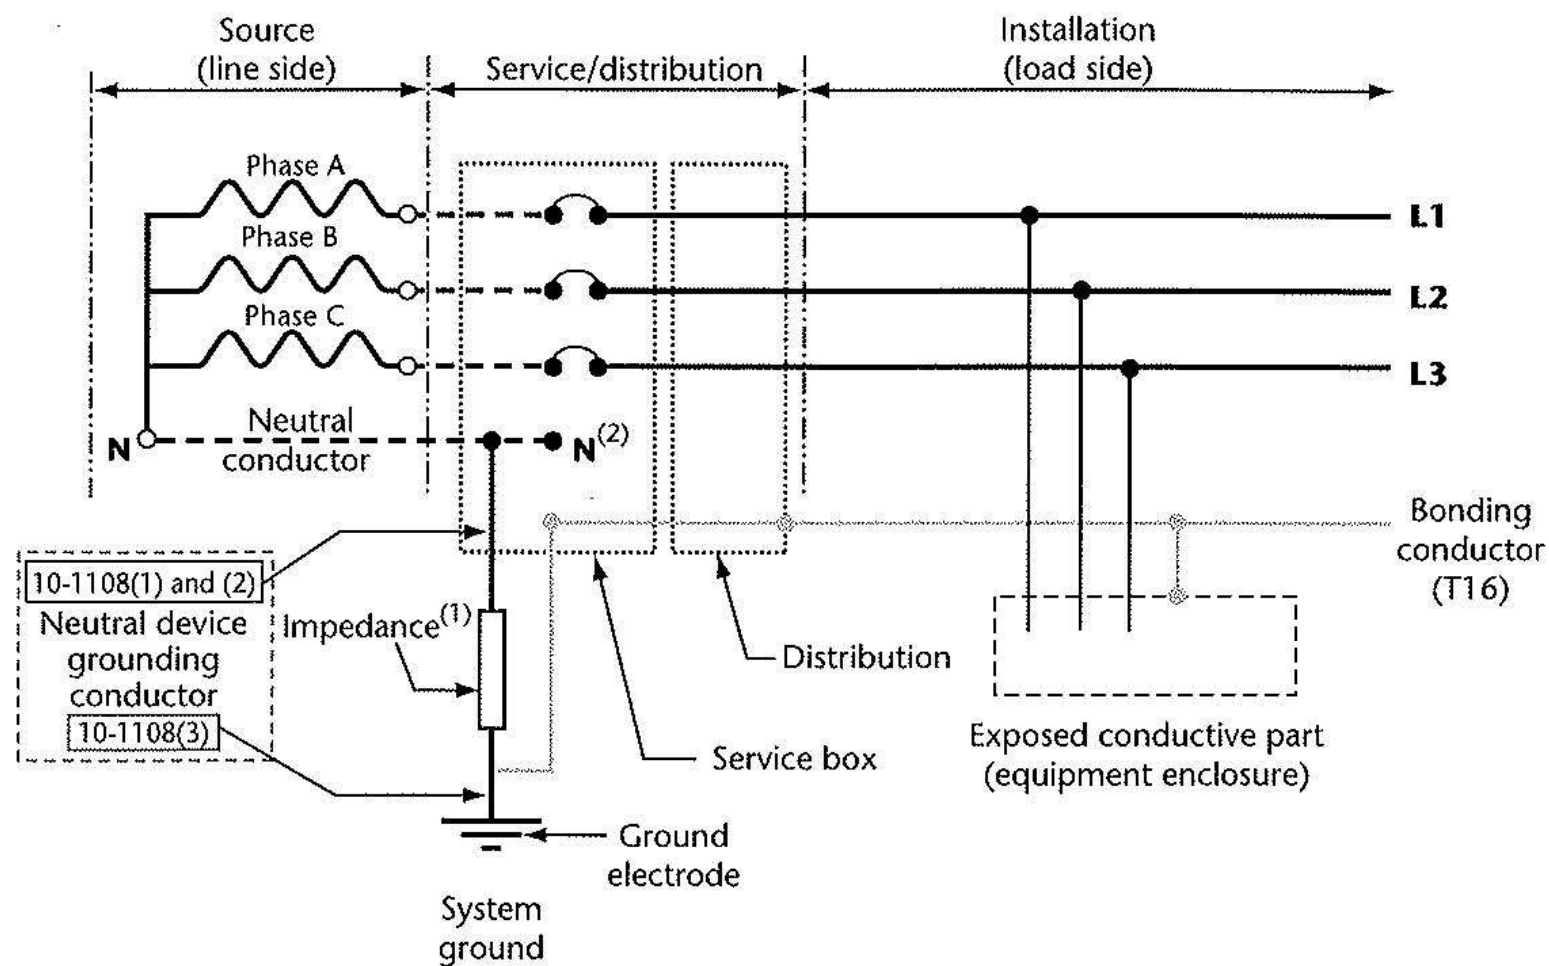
Source (line side)

Service/distribution

Installation (load side)

Phase A

Phase B

Phase C

L1

L2

L3

N

Neutral conductor

$N^{(2)}$

Bonding conductor (T16)

10-1108(1) and (2)

Neutral device grounding conductor

10-1108(3)

Impedance$^{(1)}$

Distribution

Service box

Exposed conductive part (equipment enclosure)

Ground electrode

System ground